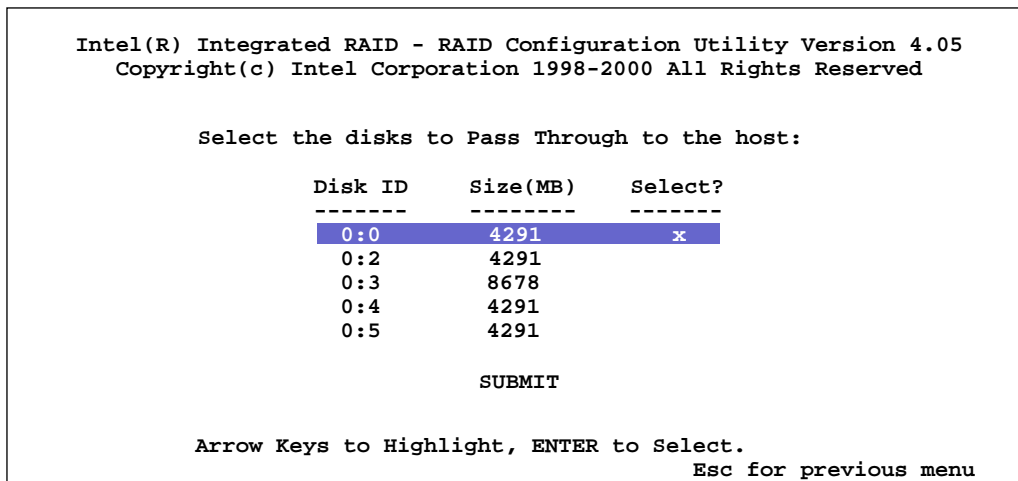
Intel(R) Integrated RAID - RAID Configuration Utility Version 4.05
Copyright(c) Intel Corporation 1998-2000 All Rights Reserved

Select the disks to Pass Through to the host:

| Disk ID | Size(MB) | Select? |
|---|---|---|
| 0:0 | 4291 | x |
| 0:2 | 4291 | |
| 0:3 | 8678 | |
| 0:4 | 4291 | |
| 0:5 | 4291 | |

SUBMIT

Arrow Keys to Highlight, ENTER to Select.
Esc for previous menu